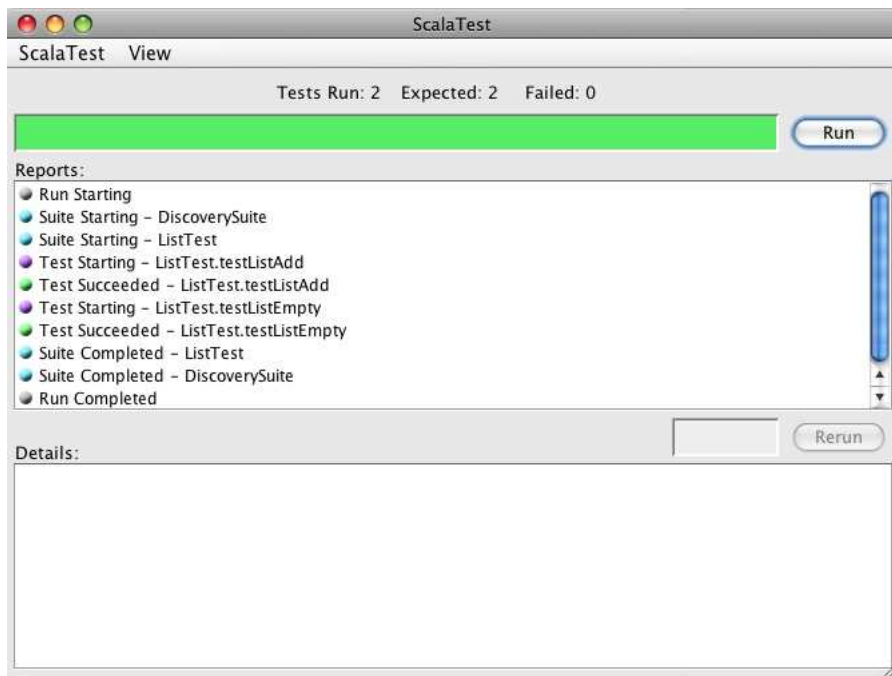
ScalaTest

ScalaTest View

Tests Run: 2 Expected: 2 Failed: 0

Run

Reports:

Run Starting
Suite Starting - DiscoverySuite
Suite Starting - ListTest
Test Starting - ListTest.testListAdd
Test Succeeded - ListTest.testListAdd
Test Starting - ListTest.testListEmpty
Test Succeeded - ListTest.testListEmpty
Suite Completed - ListTest
Suite Completed - DiscoverySuite
Run Completed

Rerun

Details: